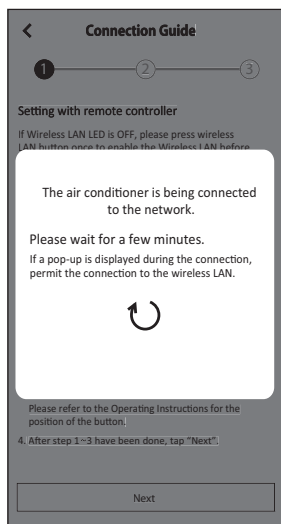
<

Connection Guide

1

2

3

Setting with remote controller

If Wireless LAN LED is OFF, please press wireless LAN button once to enable the Wireless LAN before

The air conditioner is being connected to the network.

Please wait for a few minutes.

If a pop-up is displayed during the connection, permit the connection to the wireless LAN.

Please refer to the Operating Instructions for the position of the button.

4. After step 1~3 have been done, tap "Next".

Next